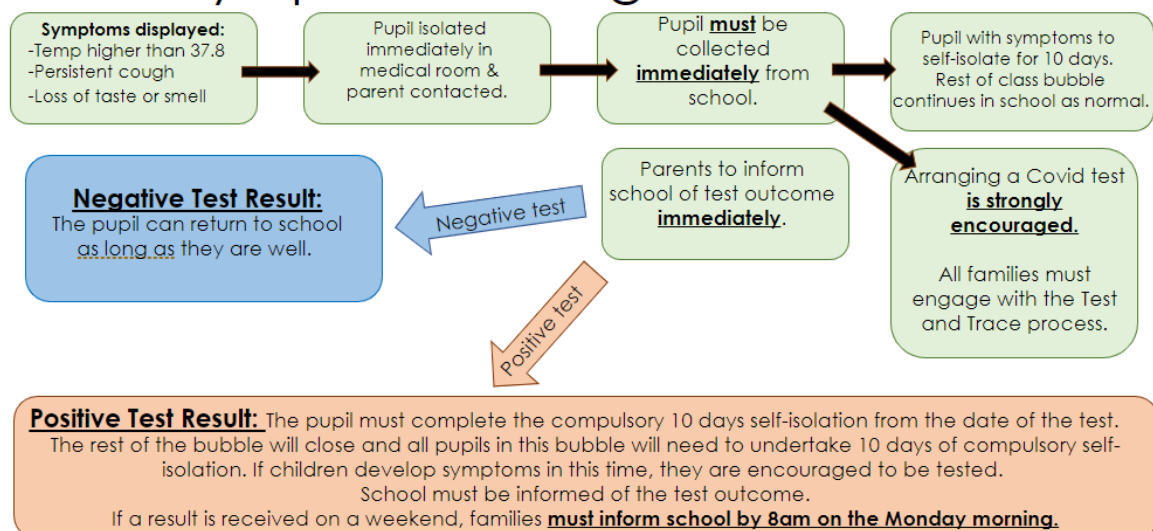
Symptoms displayed:
-Temp higher than 37.8
-Persistent cough
-Loss of taste or smell

Pupil isolated immediately in medical room & parent contacted.

Pupil **must** be collected **immediately** from school.

Pupil with symptoms to self-isolate for 10 days. Rest of class bubble continues in school as normal.

Arranging a Covid test **is strongly encouraged.**

All families must engage with the Test and Trace process.

Parents to inform school of test outcome **immediately**.

Negative test

**Negative Test Result:**
The pupil can return to school as long as they are well.

Positive test

**Positive Test Result:** The pupil must complete the compulsory 10 days self-isolation from the date of the test. The rest of the bubble will close and all pupils in this bubble will need to undertake 10 days of compulsory self-isolation. If children develop symptoms in this time, they are encouraged to be tested.
School must be informed of the test outcome.
If a result is received on a weekend, families **must inform school by 8am on the Monday morning.**